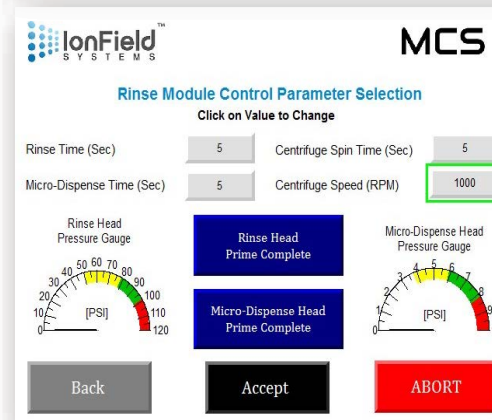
IonField™
SYSTEMS

MCS

Rinse Module Control Parameter Selection
Click on Value to Change

Rinse Time (Sec) 5
Centrifuge Spin Time (Sec) 5
Micro-Dispense Time (Sec) 5
Centrifuge Speed (RPM) 1000

Rinse Head Pressure Gauge
0 10 20 30 40 50 60 70 80 90 100 110 120
[PSI]

Rinse Head Prime Complete

Micro-Dispense Head Prime Complete

Micro-Dispense Head Pressure Gauge
1 2 3 4 5 6 7 8 9
[PSI]

Back

Accept

ABORT